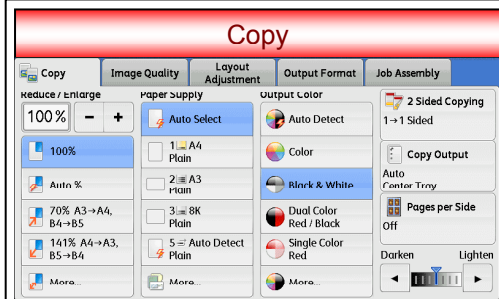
Copy

Copy | Image Quality | Layout Adjustment | Output Format | Job Assembly

Reduce / Enlarge

100%

−

+

100%

Auto %

70% A3→A4, B4→B5

141% A4→A3, B5→B4

More...

Paper Supply

Auto Select

1 A4 Plain

2 A3 Plain

3 8K Plain

5 Auto Detect Plain

More...

Output Color

Auto Detect

Color

Black & White

Dual Color Red / Black

Single Color Red

More...

2 Sided Copying

1→1 Sided

Copy Output

Auto Center Tray

Pages per Side

Off

Darken

Lighten